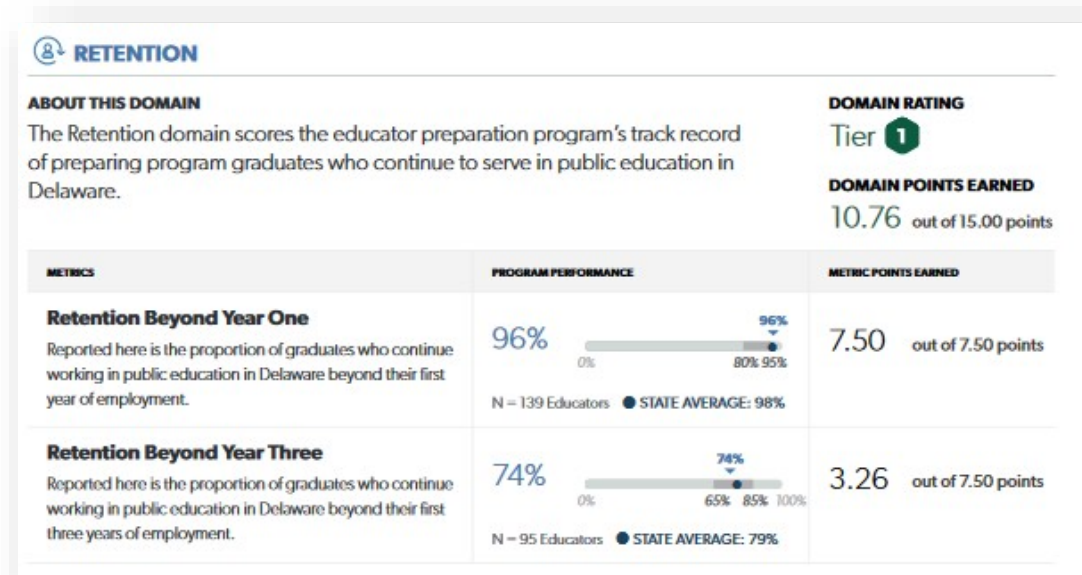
RETENTION

ABOUT THIS DOMAIN

The Retention domain scores the educator preparation program's track record of preparing program graduates who continue to serve in public education in Delaware.

DOMAIN RATING

Tier 1

DOMAIN POINTS EARNED

10.76 out of 15.00 points

| METRICS | PROGRAM PERFORMANCE | METRIC POINTS EARNED |
|---|---|---|
| **Retention Beyond Year One** Reported here is the proportion of graduates who continue working in public education in Delaware beyond their first year of employment. | 96% 96% 0% 80% 95% N = 139 Educators STATE AVERAGE: 98% | 7.50 out of 7.50 points |
| **Retention Beyond Year Three** Reported here is the proportion of graduates who continue working in public education in Delaware beyond their first three years of employment. | 74% 74% 0% 65% 85% 100% N = 95 Educators STATE AVERAGE: 79% | 3.26 out of 7.50 points |